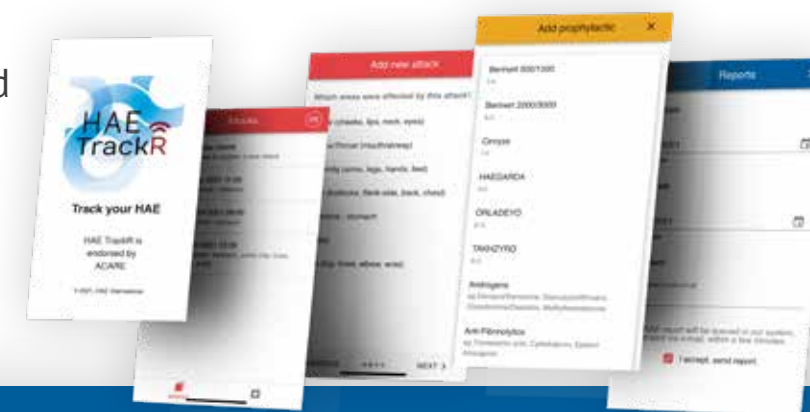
d

HAE TrackR

Track your HAE

HAE TrackR is endorsed by ACARE

© 2021, HAE International

Attacks

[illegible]

Add new attack

Which areas were affected by this attack?

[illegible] (cheeks, lips, neck, eyes)

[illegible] throat (mouth/airway)

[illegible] (arms, legs, hands, feet)

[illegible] (buttocks, flank side, back, chest)

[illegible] stomach

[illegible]

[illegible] (knee, elbow, wrist)

NEXT >

Add prophylactic ×

Berinert 500/1500

Berinert 2000/3000

Cinryze

HAEGARDA

ORLADEYO

TAKHZYRO

Androgens
eg Danazol/Danocrine, Stanozolol/Winstrol, Oxandrolone/Oxandrin, Methyltestosterone

Anti-Fibrinolytics
eg Tranexamic acid, Cyklokapron, Epsilon Aminocaproic

Reports

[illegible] report will be opened in our system, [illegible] via e-mail within a few minutes.

I accept, send report.